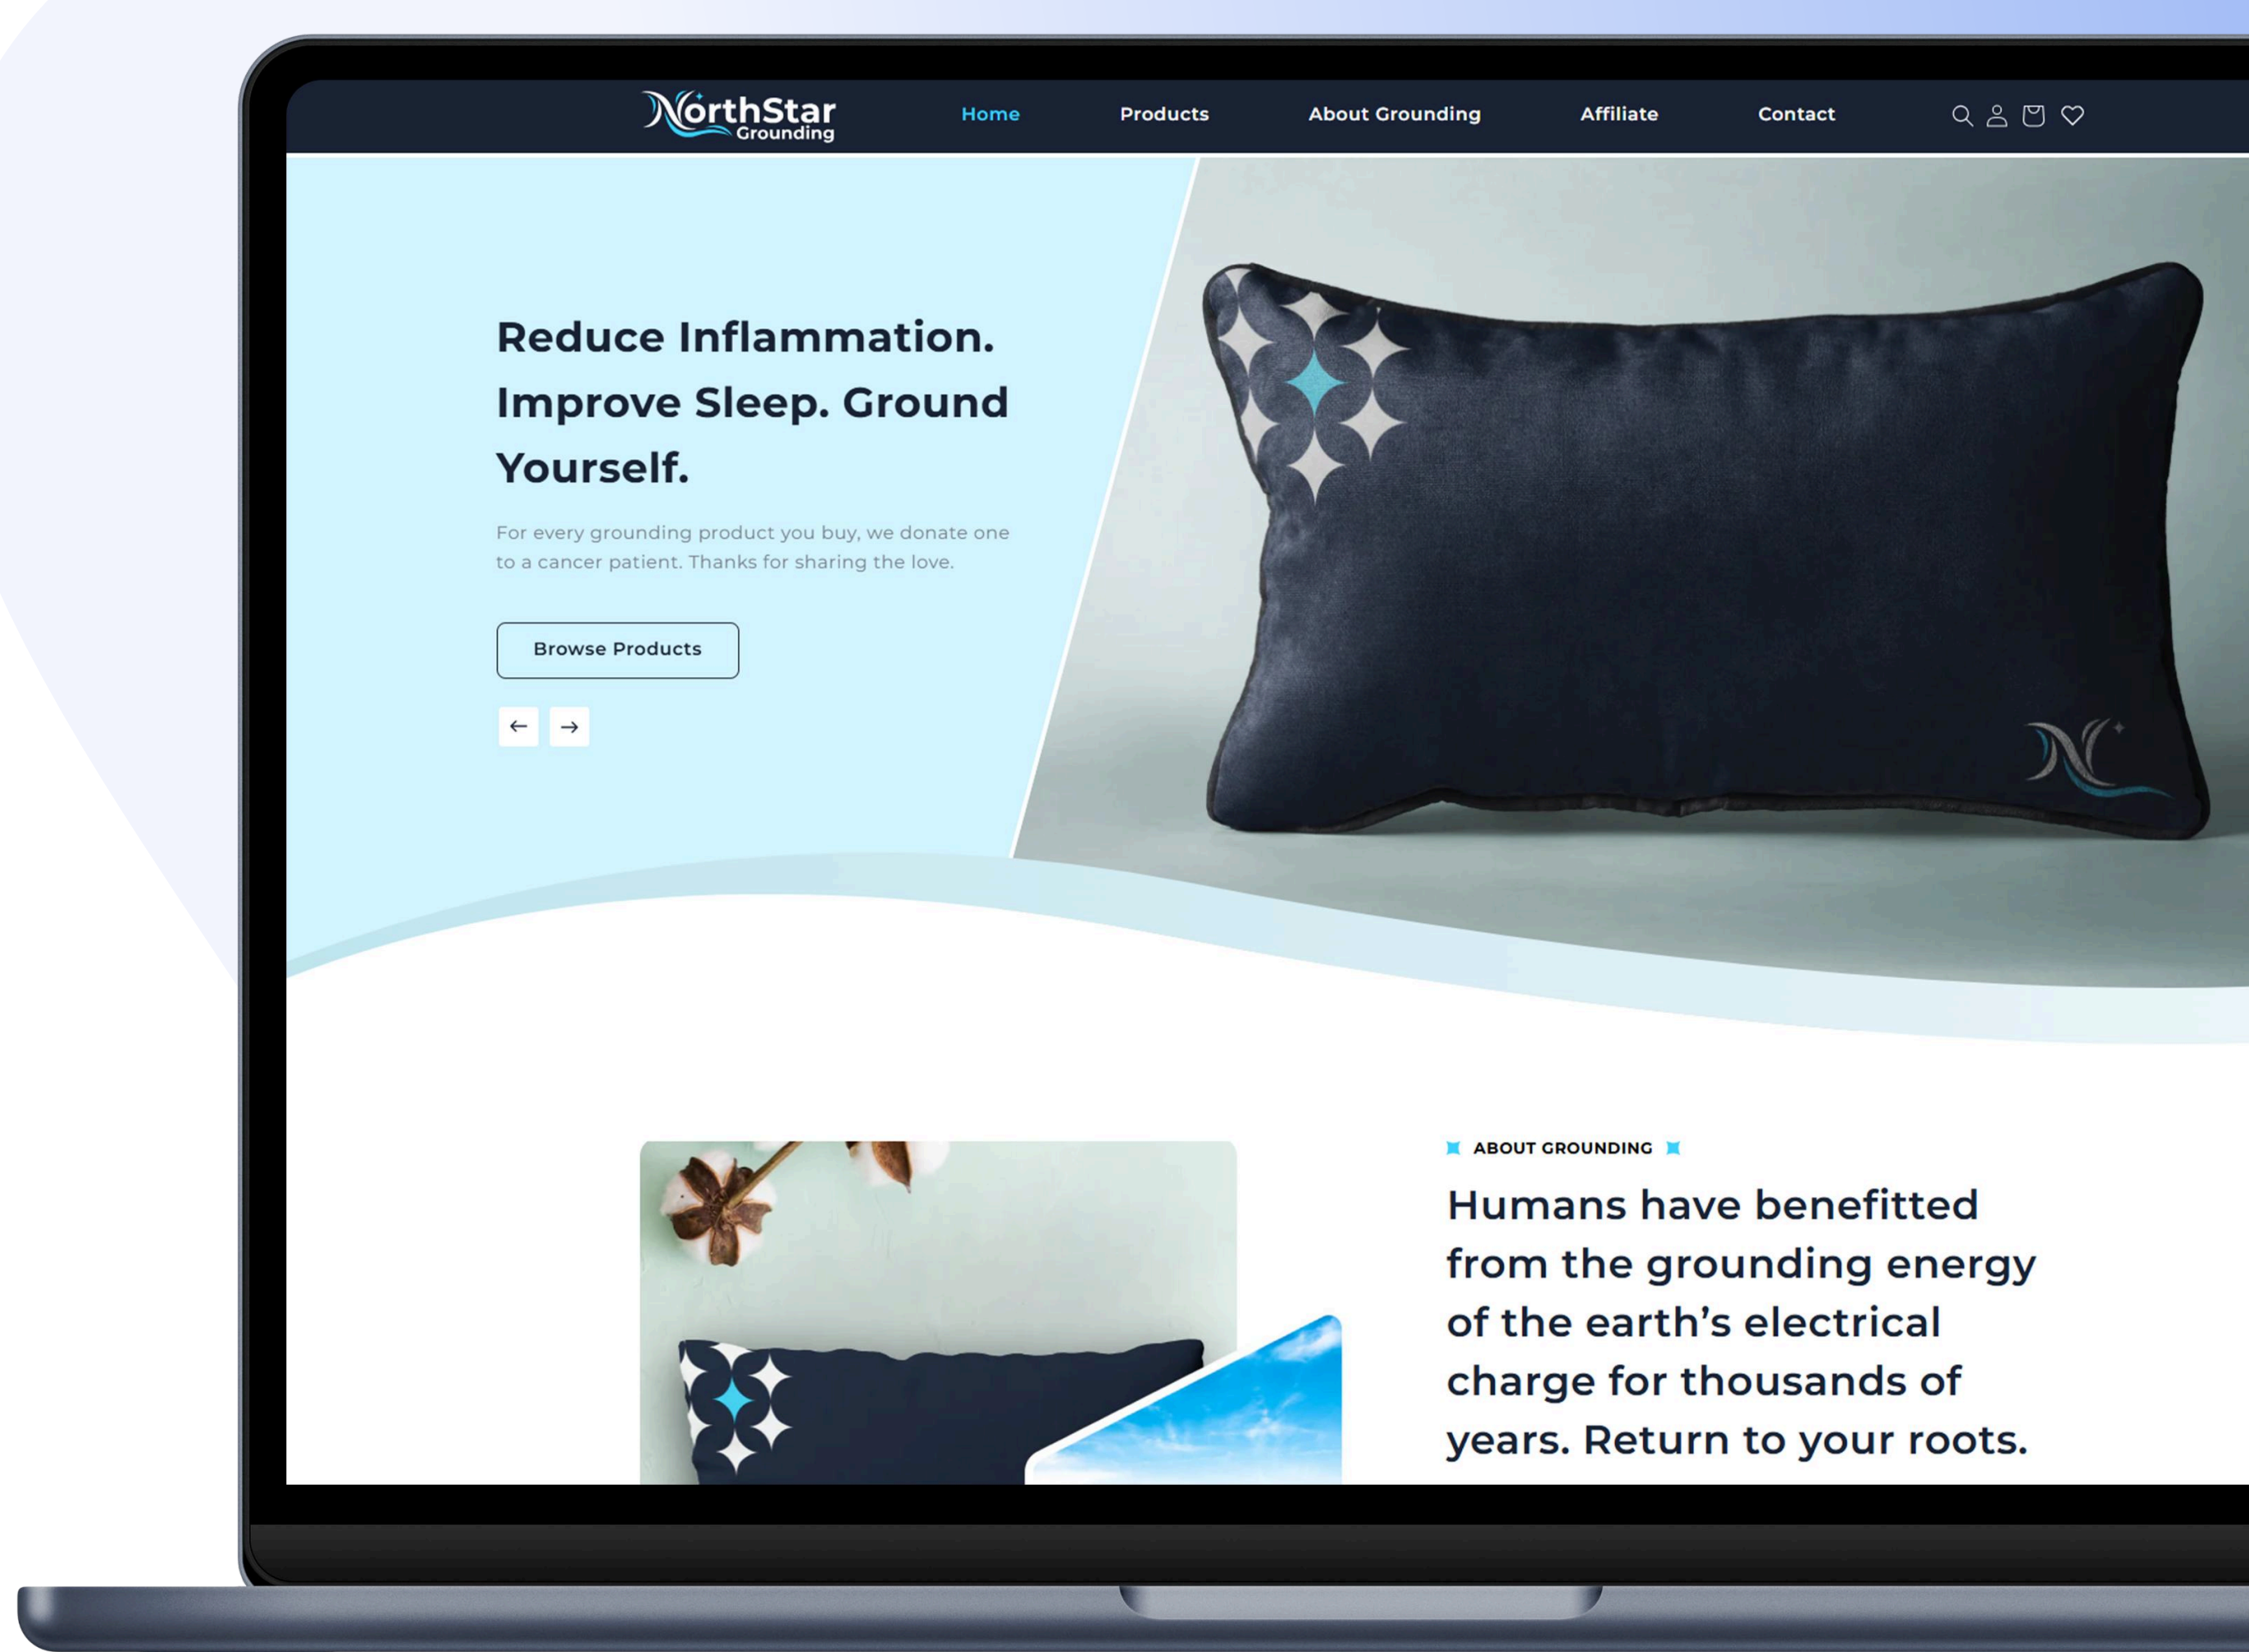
NorthStar Grounding

Home Products About Grounding Affiliate Contact

Reduce Inflammation. Improve Sleep. Ground Yourself.

For every grounding product you buy, we donate one to a cancer patient. Thanks for sharing the love.

Browse Products

ABOUT GROUNDING

Humans have benefitted from the grounding energy of the earth's electrical charge for thousands of years. Return to your roots.